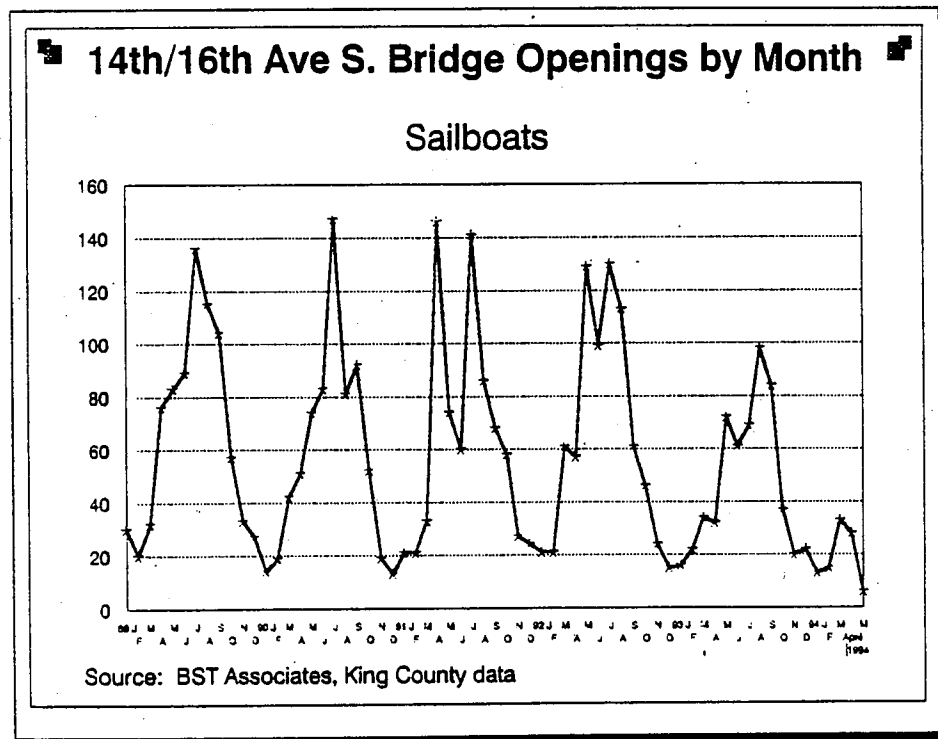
14th/16th Ave S. Bridge Openings by Month

Sailboats

160
140
120
100
80
60
40
20
0

89J F M A M J J A S O N D 90J F M A M J J A S O N D 91J F M A M J J A S O N D 92J F M A M J J A S O N D 93J F M A M J J A S O N D 94J F M April 1994 M

Source: BST Associates, King County data